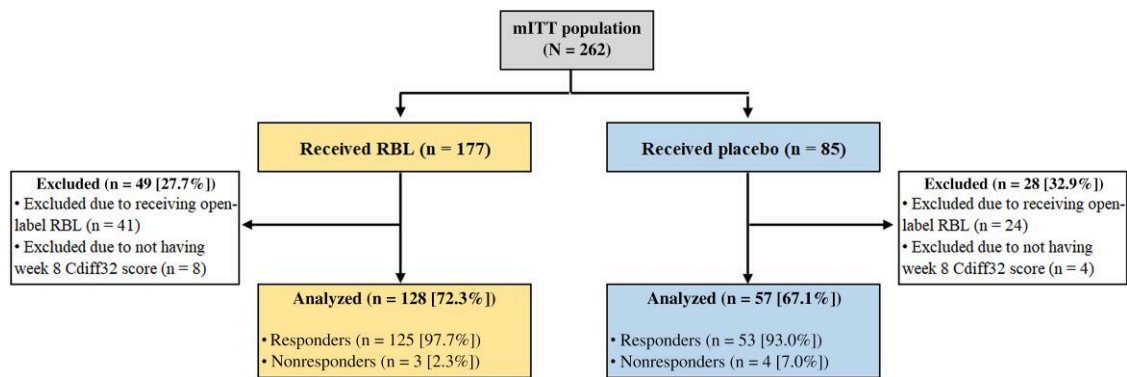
mITT population
(N = 262)

Received RBL (n = 177)

Received placebo (n = 85)

Excluded (n = 49 [27.7%])
• Excluded due to receiving open-label RBL (n = 41)
• Excluded due to not having week 8 Cdiff32 score (n = 8)

Excluded (n = 28 [32.9%])
• Excluded due to receiving open-label RBL (n = 24)
• Excluded due to not having week 8 Cdiff32 score (n = 4)

Analyzed (n = 128 [72.3%])
• Responders (n = 125 [97.7%])
• Nonresponders (n = 3 [2.3%])

Analyzed (n = 57 [67.1%])
• Responders (n = 53 [93.0%])
• Nonresponders (n = 4 [7.0%])